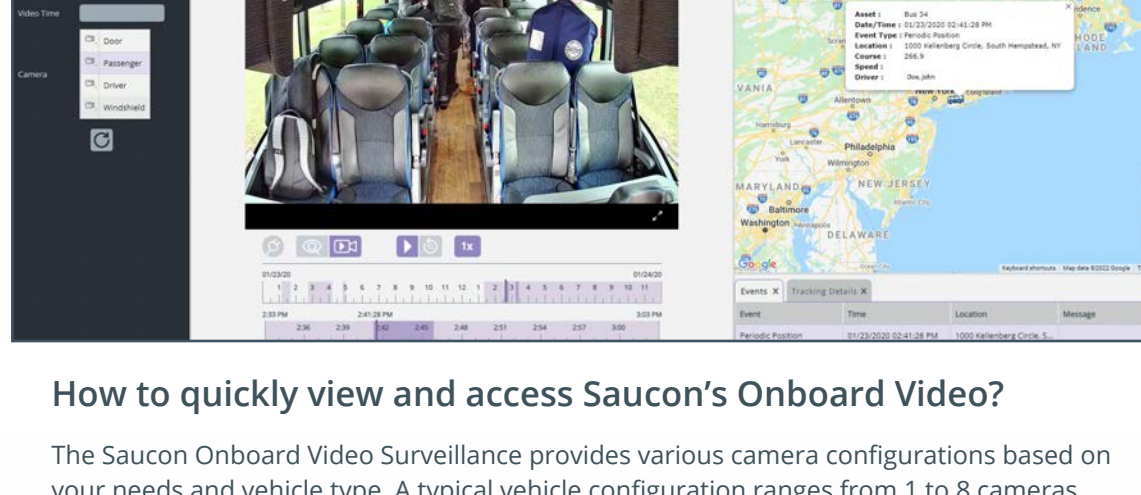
Video Time

Camera

Door
Passenger
Driver
Windshield

1x

01/23/20
01/24/20
1 2 3 4 5 6 7 8 9 10 11 12 1 2 3 4 5 6 7 8 9 10 11

2:33 PM
2:41:28 PM
3:03 PM
2:36 2:39 2:42 2:45 2:48 2:51 2:54 2:57 3:00

Asset : Bus 34
Date/Time : 01/23/2020 02:41:28 PM
Event Type : Periodic Position
Location : 1000 Kellenberg Circle, South Hempstead, NY
Course : 266.9
Speed :
Driver : Doe, John

VANIA
Allentown
New York
Harrisburg
Lancaster
Philadelphia
York
Wilmington
MARYLAND
NEW JERSEY
Baltimore
Washington
DELAWARE
HODE LAND

Google
Keyboard shortcuts Map data ©2022 Google

Events X Tracking Details X

| Event | Time | Location | Message |
|---|---|---|---|
| Periodic Position | 01/23/2020 02:41:28 PM | 1000 Kellenberg Circle, S... | |

How to quickly view and access Saucon’s Onboard Video?

The Saucon Onboard Video Surveillance provides various camera configurations based on your needs and vehicle type. A typical vehicle configuration ranges from 1 to 8 cameras